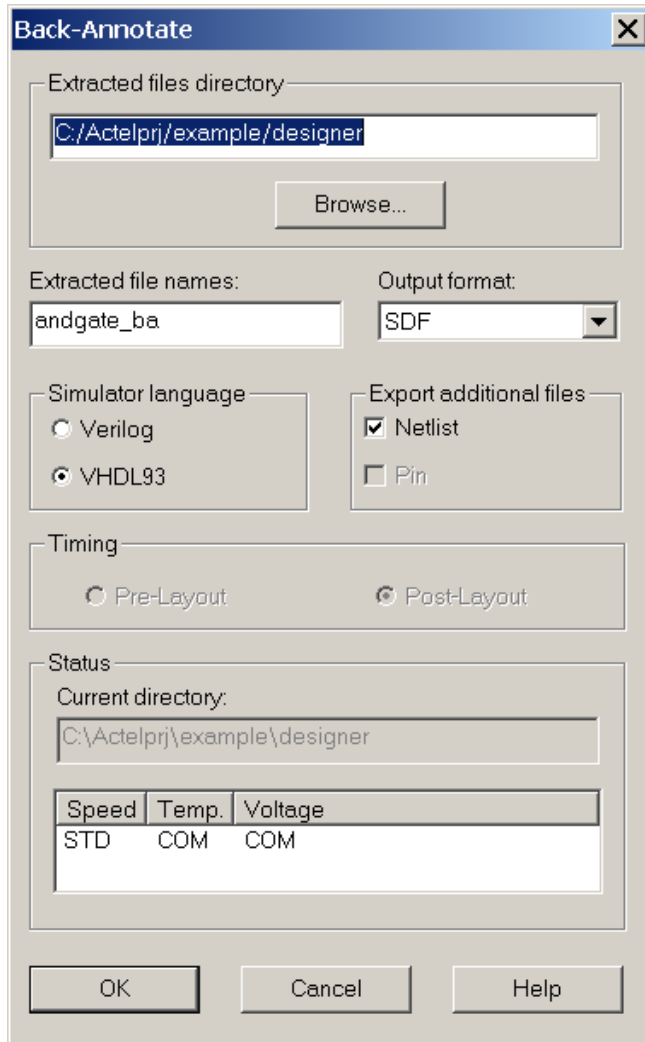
Back-Annotate

Extracted files directory

C:/Actelprj/example/designer

Browse...

Extracted file names:

andgate_ba

Output format:

SDF

Simulator language

Verilog

VHDL93

Export additional files

Netlist

Pin

Timing

Pre-Layout

Post-Layout

Status

Current directory:

C:\Actelprj\example\designer

| Speed | Temp. | Voltage |
|---|---|---|
| STD | COM | COM |

OK

Cancel

Help